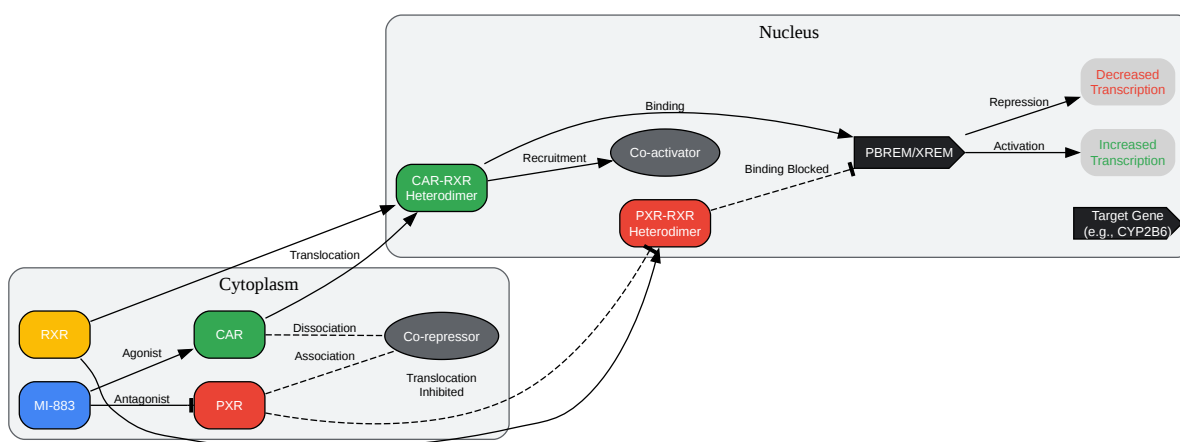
Nucleus

Binding

Repression

Decreased Transcription

Recruitment

Co-activator

PBREM/XREM

Activation

Increased Transcription

CAR-RXR Heterodimer

Binding Blocked

PXR-RXR Heterodimer

Target Gene (e.g., CYP2B6)

Translocation

Cytoplasm

RXR

CAR

Dissociation

Co-repressor

Agonist

Association

MI-883

Antagonist

PXR

Translocation Inhibited